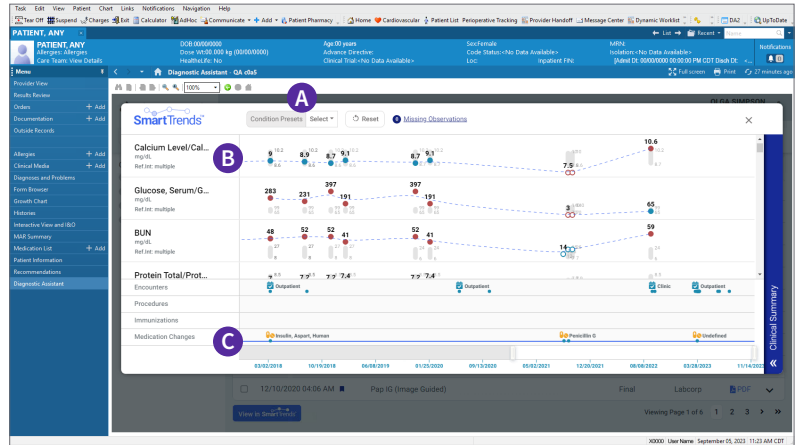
Task Edit View Patient Chart Links Notifications Navigation Help

Tear Off Suspend Charges Exit Calculator AdHoc Communicate Add Patient Pharmacy Home Cardiovascular Patient List Perioperative Tracking Provider Handoff Message Center Dynamic Worklist DA2 UpToDate

PATIENT, ANY List Recent Name

PATIENT, ANY
Allergies: Allergies
Care Team: View Details

DOB:00/00/0000
Dose Wt:00.000 kg (00/00/0000)
HealtheLife: No

Age:00 years
Advance Directive:
Clinical Trial:<No Data Available>

Sex:Female
Code Status:<No Data Available>
Loc:
Inpatient FIN:

MRN:
Isolation:<No Data Available>
[Admit Dt: 00/00/0000 00:00:00 PM CDT Disch Dt:

Notifications

Menu
Provider View
Result Review
Orders + Add
Documentation + Add
Outside Records
Allergies + Add
Clinical Media + Add
Diagnoses and Problems
Form Browser
Growth Chart
Histories
Interactive View and I&O
MAR Summary
Medication List + Add
Patient Information
Recommendations
Diagnostic Assistant

Diagnostic Assistant - QA c0a5
Full screen Print 27 minutes ago

100%

OLGA SIMPSON

SmartTrends Condition Presets Select Reset Missing Observations

A
B
C

Calcium Level/Cal...
mg/dL
Ref.Int: multiple
9 8.9 8.7 9.1 8.7 9.1 7.5 10.6

Glucose, Serum/G...
mg/dL
Ref.Int: multiple
283 231 397 191 397 191 3 65

BUN
mg/dL
Ref.Int: multiple
48 52 52 41 52 41 14 59

Protein Total/Prot...
7 7.7 7.7 7.4 7.4

Encounters
Outpatient Outpatient Clinic Outpatient

Procedures

Immunizations

Medication Changes
Insulin, Aspart, Human Penicillin G Undefined

03/02/2018 10/19/2018 06/08/2019 01/25/2020 09/13/2020 05/02/2021 12/20/2021 08/08/2022 03/28/2023 11/14/2023

Clinical Summary

12/10/2020 04:06 AM Pap IG (Image Guided) Final Labcorp PDF

View in SmartTrends

Viewing Page 1 of 6 1 2 3 > »

X0000 User Name September 05, 2023 11:23 AM CDT